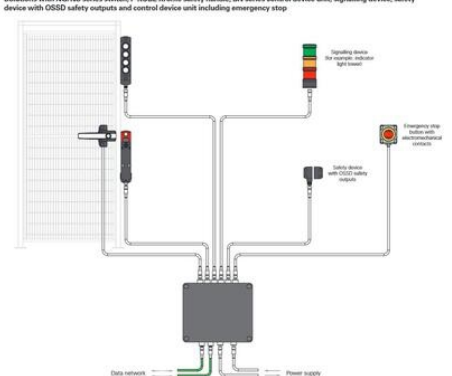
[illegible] device with OSSD safety outputs and control device unit including emergency stop

Signalling device (for example: indicator light tower)

Emergency stop button with electromechanical contacts

Safety device with OSSD safety outputs

Data network

Power supply